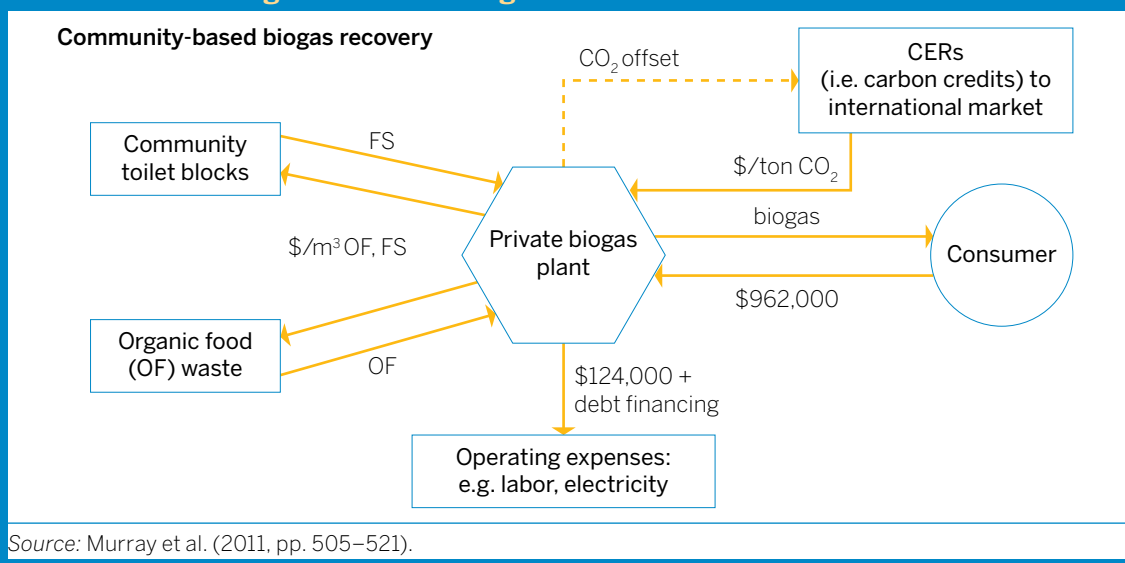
Community-based biogas recovery

$CO_2$ offset

CERs (i.e. carbon credits) to international market

Community toilet blocks

FS

$/ton $CO_2$

Private biogas plant

biogas

Consumer

$/m$^3$ OF, FS

$962,000

Organic food (OF) waste

OF

$124,000 + debt financing

Operating expenses: e.g. labor, electricity

Source: Murray et al. (2011, pp. 505–521).